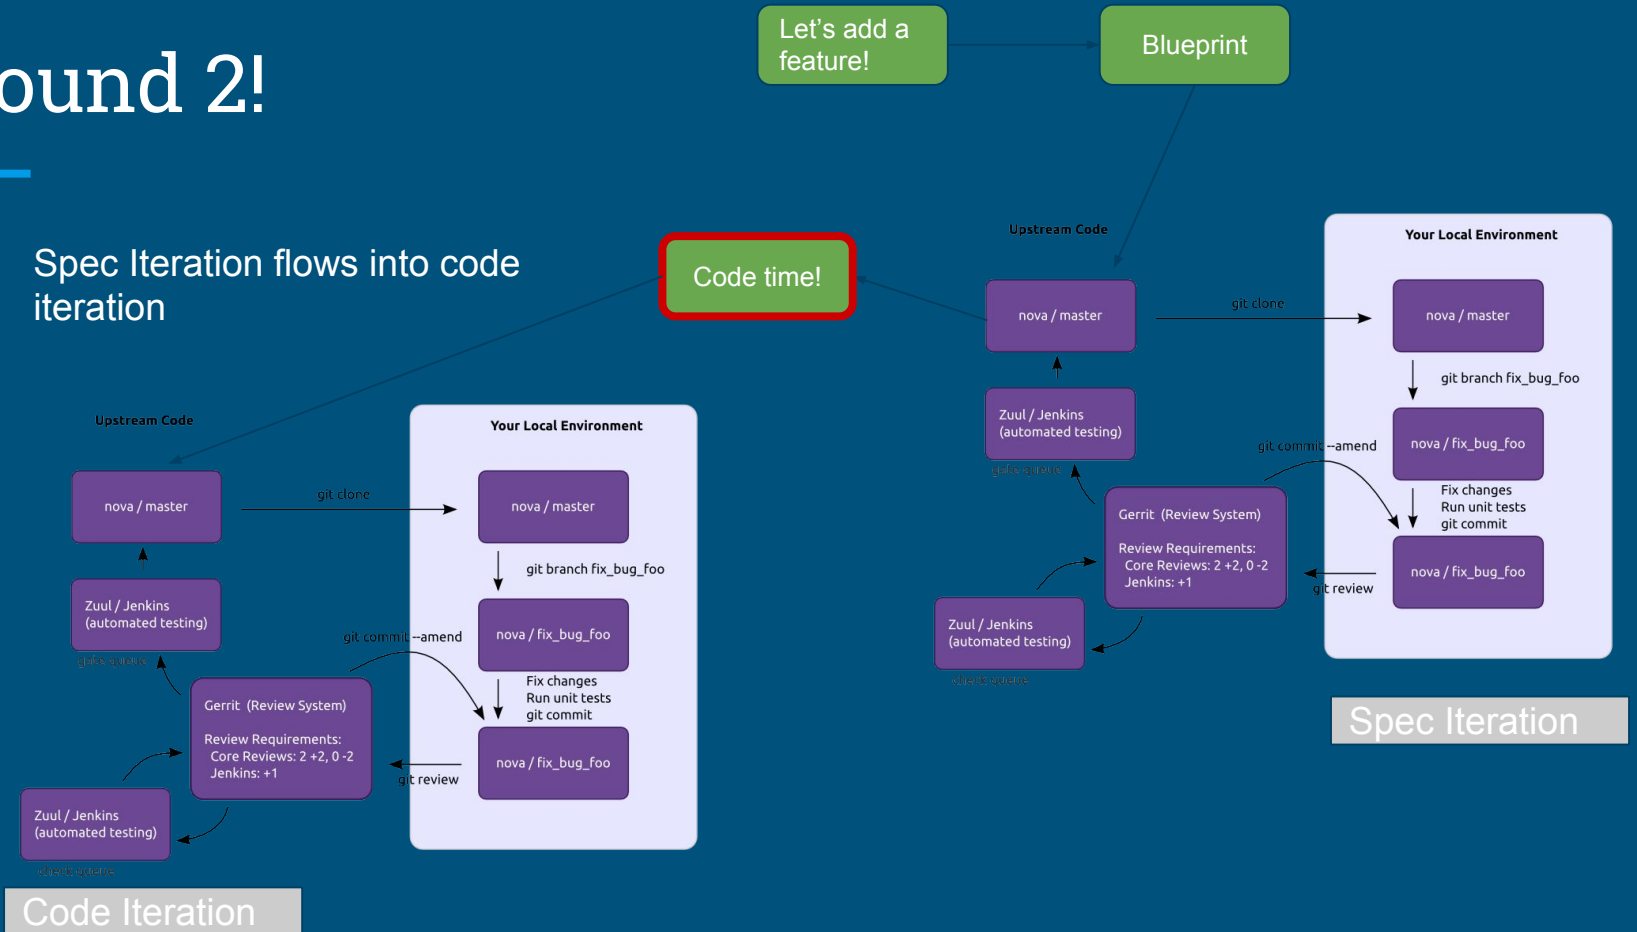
ound 2!

Spec Iteration flows into code iteration

Let's add a feature!

Blueprint

Code time!

Upstream Code

nova / master

git clone

Your Local Environment

nova / master

git branch fix_bug_foo

nova / fix_bug_foo

Fix changes
Run unit tests
git commit

git commit --amend

nova / fix_bug_foo

git review

Zuul / Jenkins
(automated testing)

gate queue

Gerrit (Review System)

Review Requirements:
Core Reviews: 2 +2, 0 -2
Jenkins: +1

Zuul / Jenkins
(automated testing)

check queue

Spec Iteration

Upstream Code

nova / master

git clone

Your Local Environment

nova / master

git branch fix_bug_foo

nova / fix_bug_foo

Fix changes
Run unit tests
git commit

git commit --amend

nova / fix_bug_foo

git review

Zuul / Jenkins
(automated testing)

gate queue

Gerrit (Review System)

Review Requirements:
Core Reviews: 2 +2, 0 -2
Jenkins: +1

Zuul / Jenkins
(automated testing)

check queue

Code Iteration